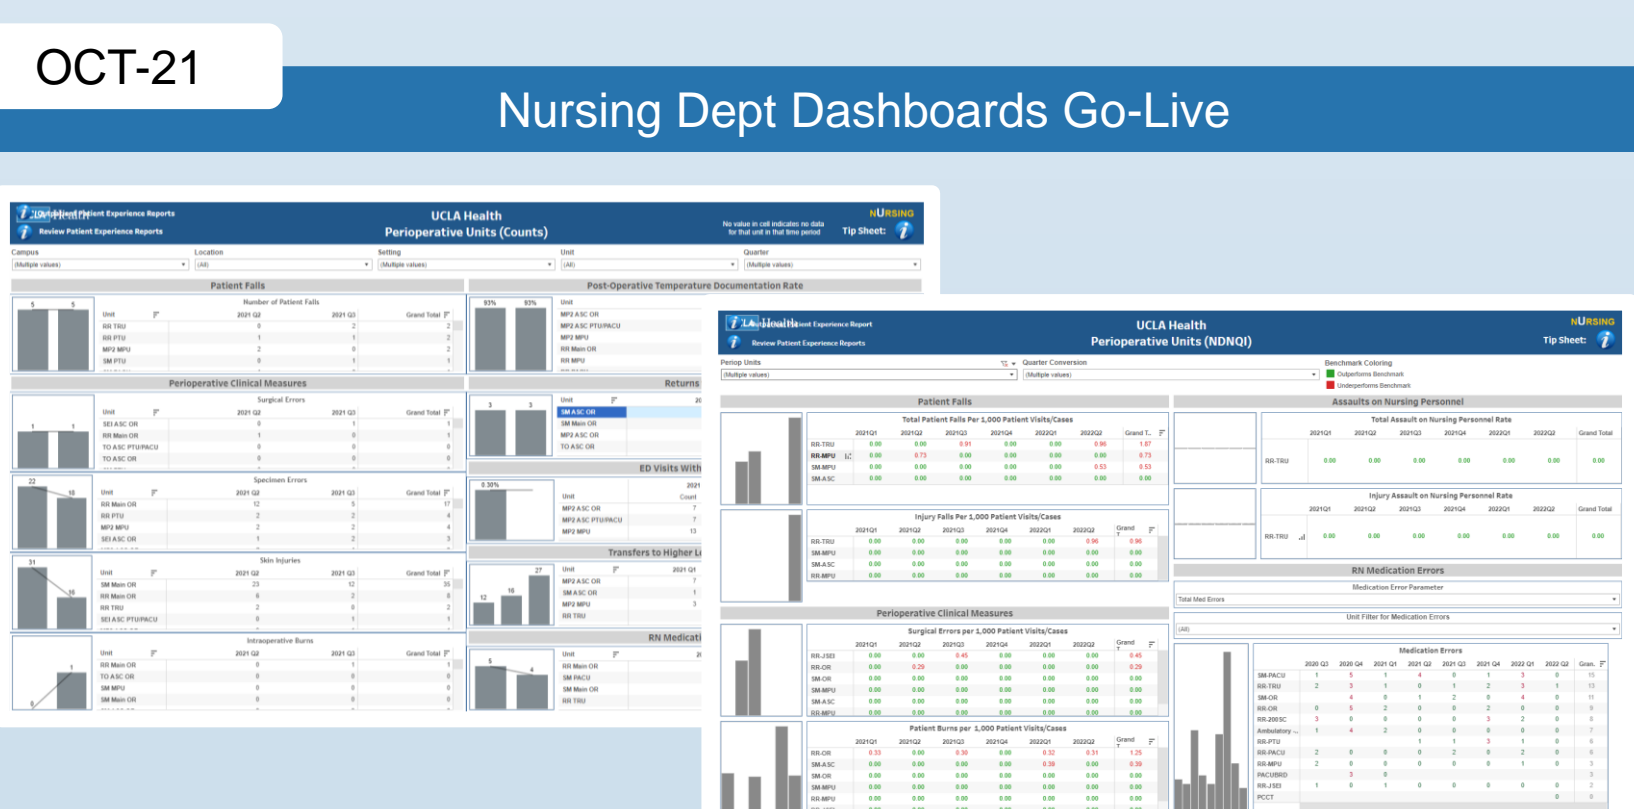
OCT-21

Nursing Dept Dashboards Go-Live

Review Patient Experience Reports

UCLA Health
Perioperative Units (Counts)

No value in cell indicates no data for that unit in that time period

NURSING
Tip Sheet:

Campus
(Multiple values)
Location
(All)
Setting
(Multiple values)
Unit
(All)
Quarter
(Multiple values)

Patient Falls
Number of Patient Falls

| Unit | 2021 Q2 | 2021 Q3 | Grand Total |
|---|---|---|---|
| RR TRU | 0 | 2 | 2 |
| RR PTU | 1 | 1 | 2 |
| MP2 MPU | 2 | 0 | 2 |
| SM PTU | 0 | 1 | 1 |

Post-Operative Temperature Documentation Rate

Perioperative Clinical Measures
Surgical Errors

| Unit | 2021 Q2 | 2021 Q3 | Grand Total |
|---|---|---|---|
| SEI ASC OR | 0 | 1 | 1 |
| RR Main OR | 1 | 0 | 1 |
| TO ASC PTU/PACU | 0 | 0 | 0 |
| TO ASC OR | 0 | 0 | 0 |

Returns

Specimen Errors

| Unit | 2021 Q2 | 2021 Q3 | Grand Total |
|---|---|---|---|
| RR Main OR | 12 | 5 | 17 |
| RR PTU | 2 | 2 | 4 |
| MP2 MPU | 2 | 2 | 4 |
| SEI ASC OR | 1 | 2 | 3 |

ED Visits With

Skin Injuries

| Unit | 2021 Q2 | 2021 Q3 | Grand Total |
|---|---|---|---|
| SM Main OR | 23 | 12 | 35 |
| RR Main OR | 6 | 2 | 8 |
| RR TRU | 2 | 0 | 2 |
| SEI ASC PTU/PACU | 0 | 1 | 1 |

Transfers to Higher L

Intraoperative Burns

| Unit | 2021 Q2 | 2021 Q3 | Grand Total |
|---|---|---|---|
| RR Main OR | 0 | 1 | 1 |
| TO ASC OR | 0 | 0 | 0 |
| SM MPU | 0 | 0 | 0 |
| SM Main OR | 0 | 0 | 0 |

RN Medicati

Review Patient Experience Reports

UCLA Health
Perioperative Units (NDNQI)

NURSING
Tip Sheet:

Periop Units
(Multiple values)
Quarter Conversion
(Multiple values)
Benchmark Coloring
Outperforms Benchmark
Underperforms Benchmark

Patient Falls
Total Patient Falls Per 1,000 Patient Visits/Cases

Injury Falls Per 1,000 Patient Visits/Cases

Assaults on Nursing Personnel
Total Assault on Nursing Personnel Rate

Injury Assault on Nursing Personnel Rate

RN Medication Errors
Medication Error Parameter
Total Med Errors
Unit Filter for Medication Errors
(All)

Perioperative Clinical Measures
Surgical Errors per 1,000 Patient Visits/Cases

Patient Burns per 1,000 Patient Visits/Cases

Medication Errors